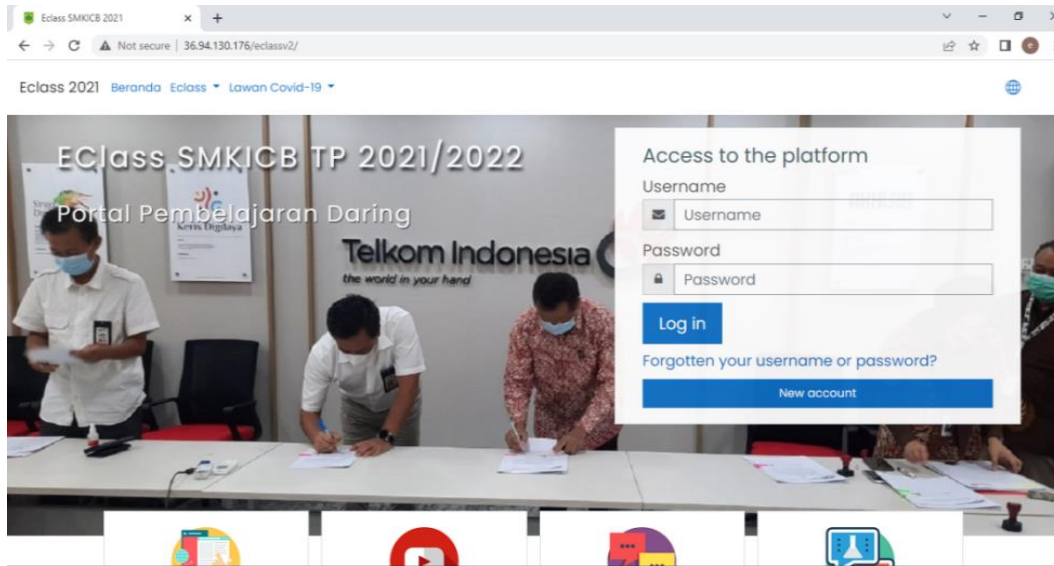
Eclass SMKICB 2021

Not secure | 36.94.130.176/eclassv2/

Eclass 2021 Beranda Eclass Lawan Covid-19

EClass SMKICB TP 2021/2022

Portal Pembelajaran Daring

Telkom Indonesia

the world in your hand

Keris Digdaya

Access to the platform

Username

Username

Password

Password

Log in

Forgotten your username or password?

New account